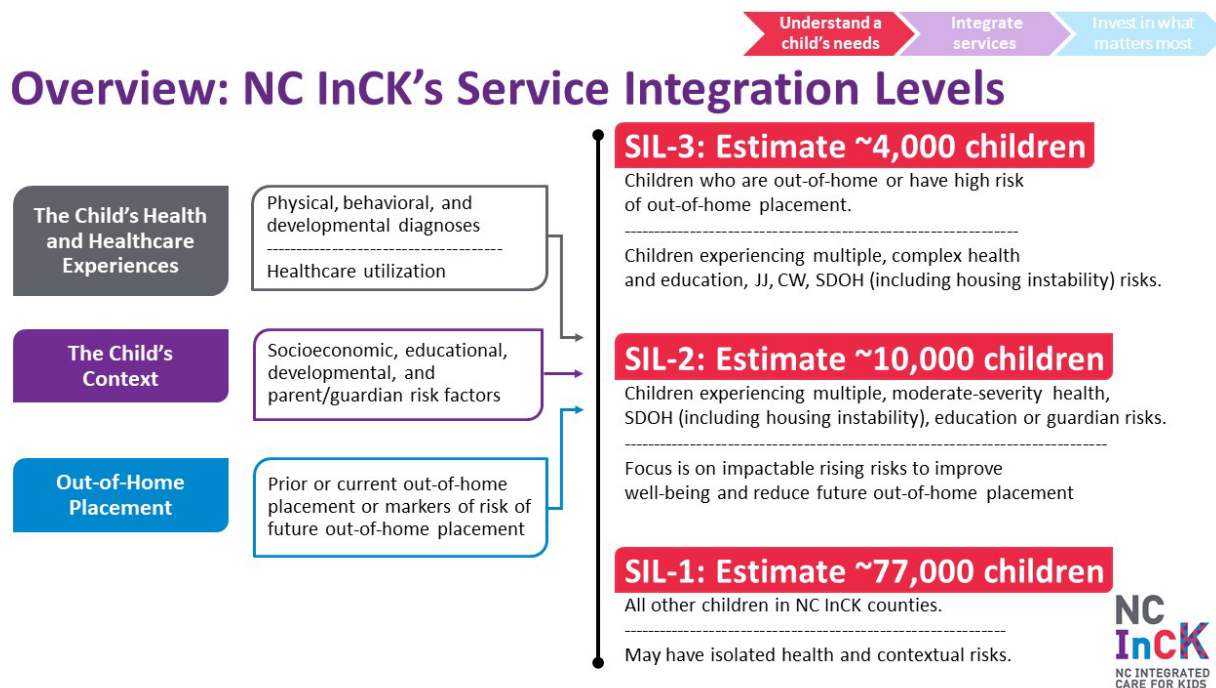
Understand a child's needs
Integrate services
Invest in what matters most

Overview: NC InCK's Service Integration Levels

The Child's Health and Healthcare Experiences

Physical, behavioral, and developmental diagnoses
Healthcare utilization

The Child's Context

Socioeconomic, educational, developmental, and parent/guardian risk factors

Out-of-Home Placement

Prior or current out-of-home placement or markers of risk of future out-of-home placement

SIL-3: Estimate ~4,000 children

Children who are out-of-home or have high risk of out-of-home placement.

Children experiencing multiple, complex health and education, JJ, CW, SDOH (including housing instability) risks.

SIL-2: Estimate ~10,000 children

Children experiencing multiple, moderate-severity health, SDOH (including housing instability), education or guardian risks.

Focus is on impactable rising risks to improve well-being and reduce future out-of-home placement

SIL-1: Estimate ~77,000 children

All other children in NC InCK counties.

May have isolated health and contextual risks.

NC InCK
NC INTEGRATED CARE FOR KIDS